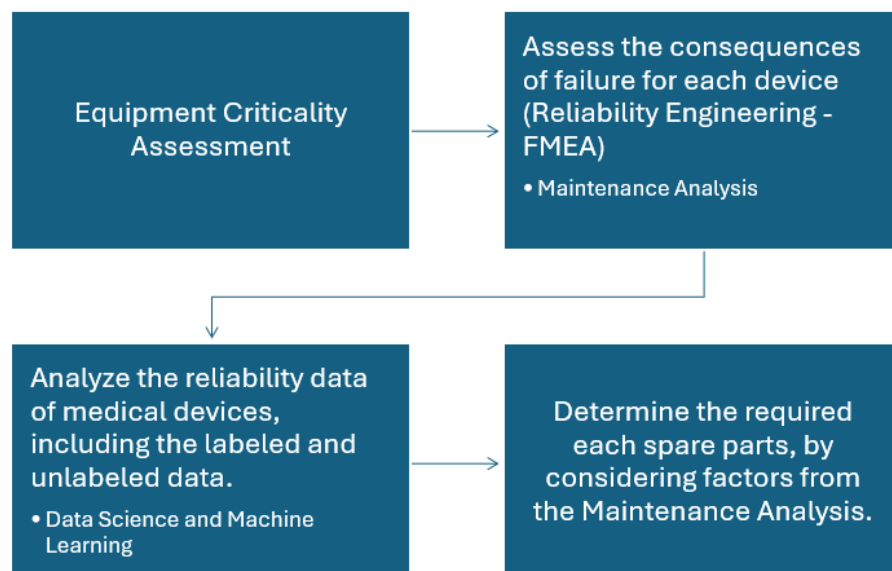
Equipment Criticality Assessment

Assess the consequences of failure for each device (Reliability Engineering - FMEA)

• Maintenance Analysis

Analyze the reliability data of medical devices, including the labeled and unlabeled data.

• Data Science and Machine Learning

Determine the required each spare parts, by considering factors from the Maintenance Analysis.